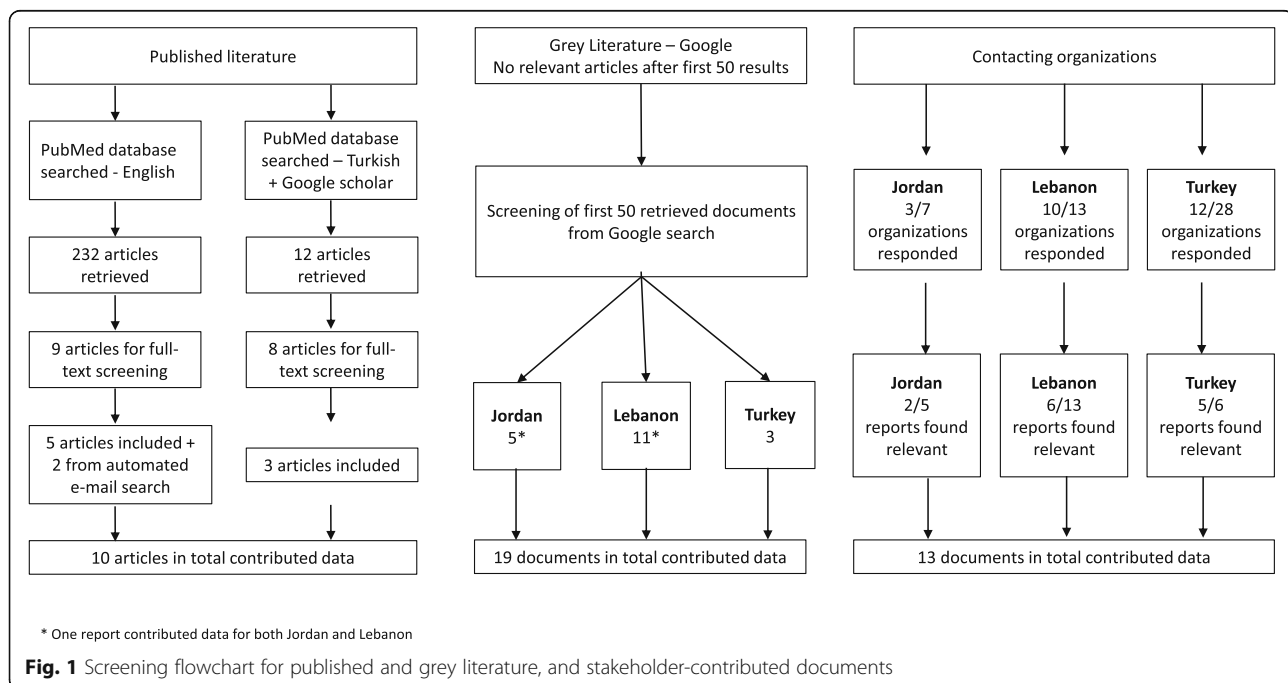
Published literature

PubMed database searched - English

PubMed database searched – Turkish + Google scholar

232 articles retrieved

12 articles retrieved

9 articles for full-text screening

8 articles for full-text screening

5 articles included + 2 from automated e-mail search

3 articles included

10 articles in total contributed data

Grey Literature – Google
No relevant articles after first 50 results

Screening of first 50 retrieved documents from Google search

**Jordan** 5*

**Lebanon** 11*

**Turkey** 3

19 documents in total contributed data

Contacting organizations

**Jordan** 3/7 organizations responded

**Lebanon** 10/13 organizations responded

**Turkey** 12/28 organizations responded

**Jordan** 2/5 reports found relevant

**Lebanon** 6/13 reports found relevant

**Turkey** 5/6 reports found relevant

13 documents in total contributed data

* One report contributed data for both Jordan and Lebanon

**Fig. 1** Screening flowchart for published and grey literature, and stakeholder-contributed documents